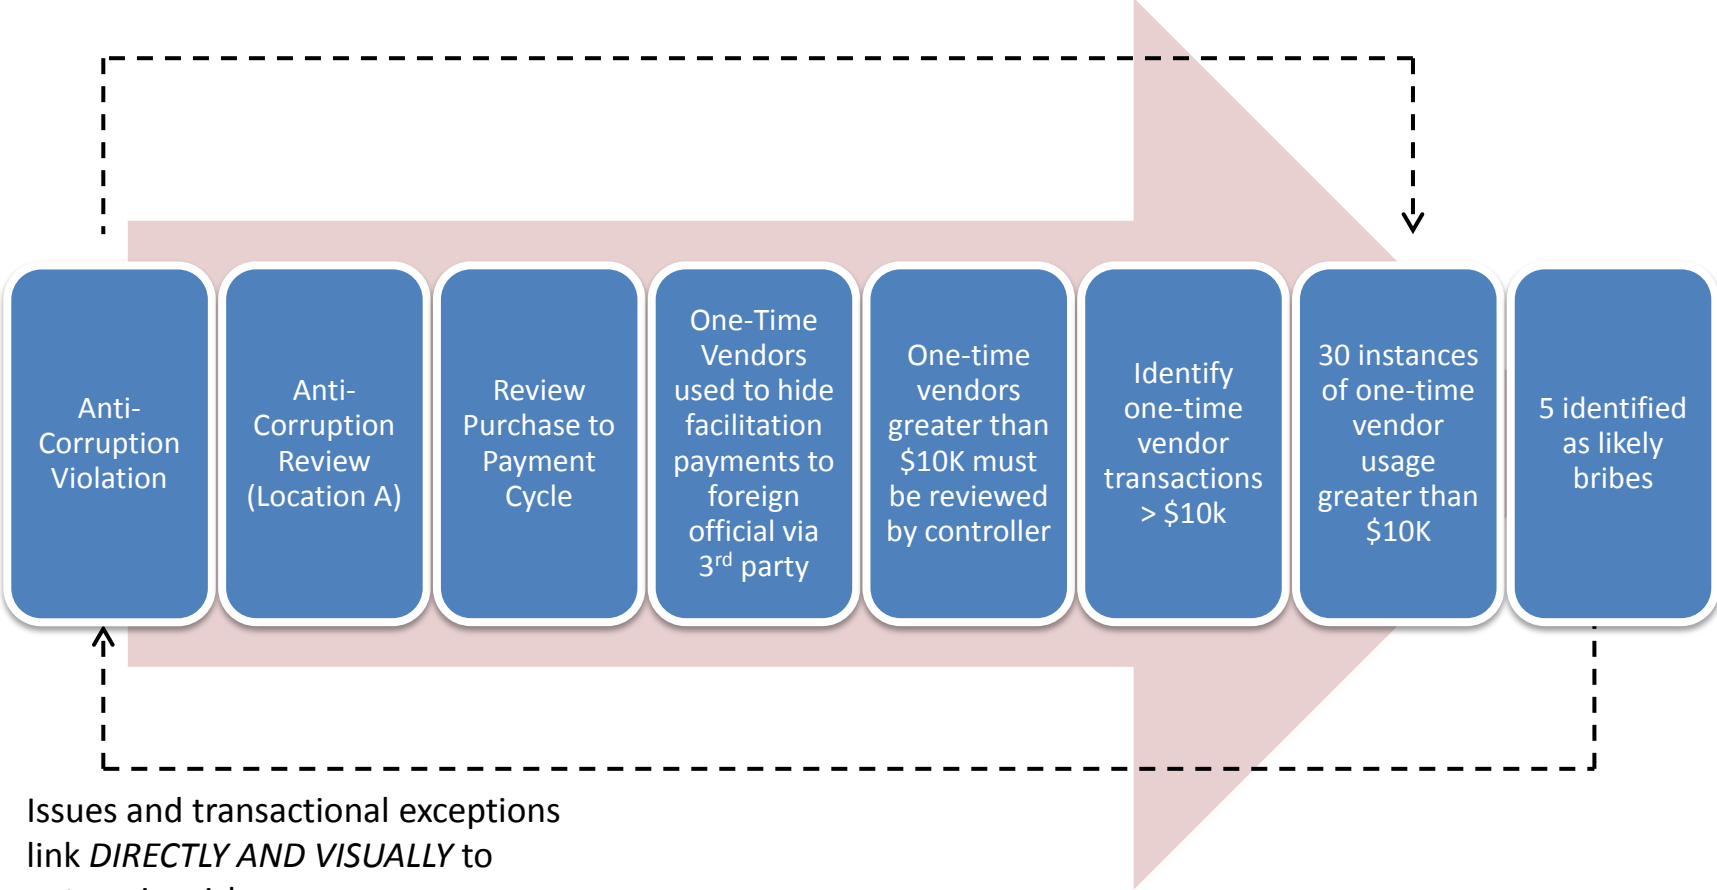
Anti-Corruption Violation

Anti-Corruption Review (Location A)

Review Purchase to Payment Cycle

One-Time Vendors used to hide facilitation payments to foreign official via 3$^{rd}$ party

One-time vendors greater than \$10K must be reviewed by controller

Identify one-time vendor transactions > \$10k

30 instances of one-time vendor usage greater than \$10K

5 identified as likely bribes

Issues and transactional exceptions link *DIRECTLY AND VISUALLY* to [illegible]